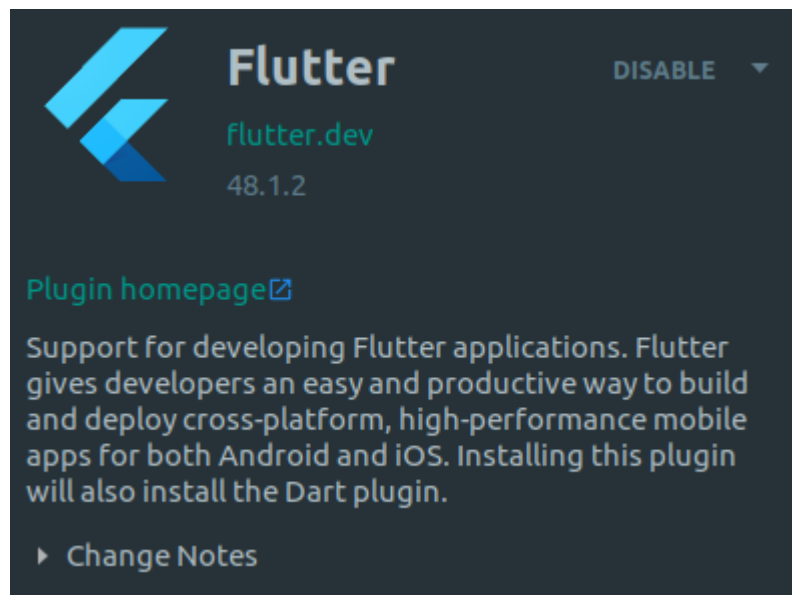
Flutter

DISABLE

flutter.dev

48.1.2

Plugin homepage

Support for developing Flutter applications. Flutter gives developers an easy and productive way to build and deploy cross-platform, high-performance mobile apps for both Android and iOS. Installing this plugin will also install the Dart plugin.

Change Notes